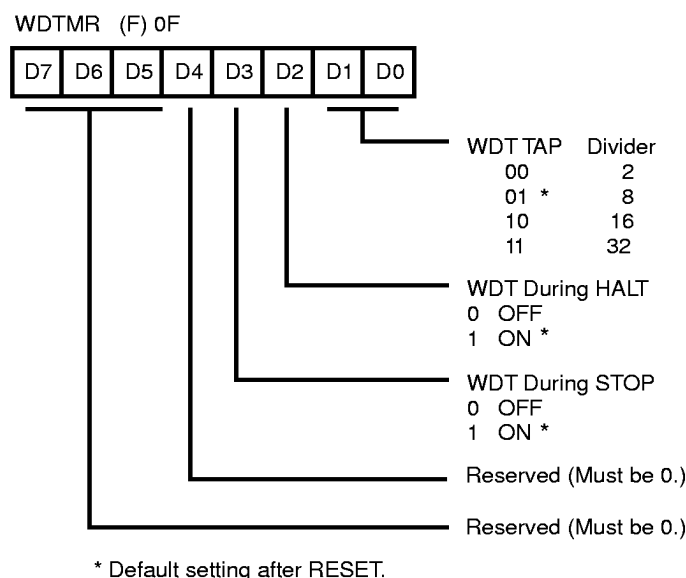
WDTMR (F) 0F

| D7 | D6 | D5 | D4 | D3 | D2 | D1 | D0 |
|---|---|---|---|---|---|---|---|

WDT TAP Divider
00 2
01 * 8
10 16
11 32

WDT During HALT
0 OFF
1 ON *

WDT During STOP
0 OFF
1 ON *

Reserved (Must be 0.)

Reserved (Must be 0.)

* Default setting after RESET.